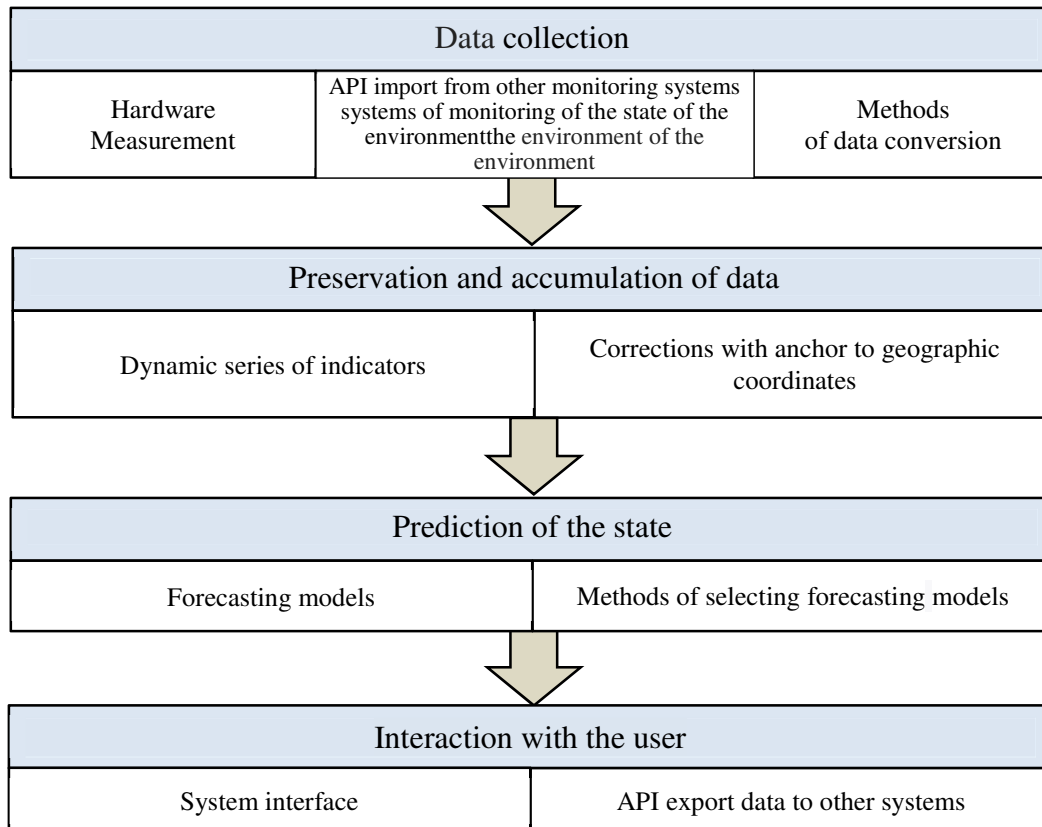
Data collection

Hardware Measurement

API import from other monitoring systems systems of monitoring of the state of the environmentthe environment of the environment

Methods of data conversion

Preservation and accumulation of data

Dynamic series of indicators

Corrections with anchor to geographic coordinates

Prediction of the state

Forecasting models

Methods of selecting forecasting models

Interaction with the user

System interface

API export data to other systems